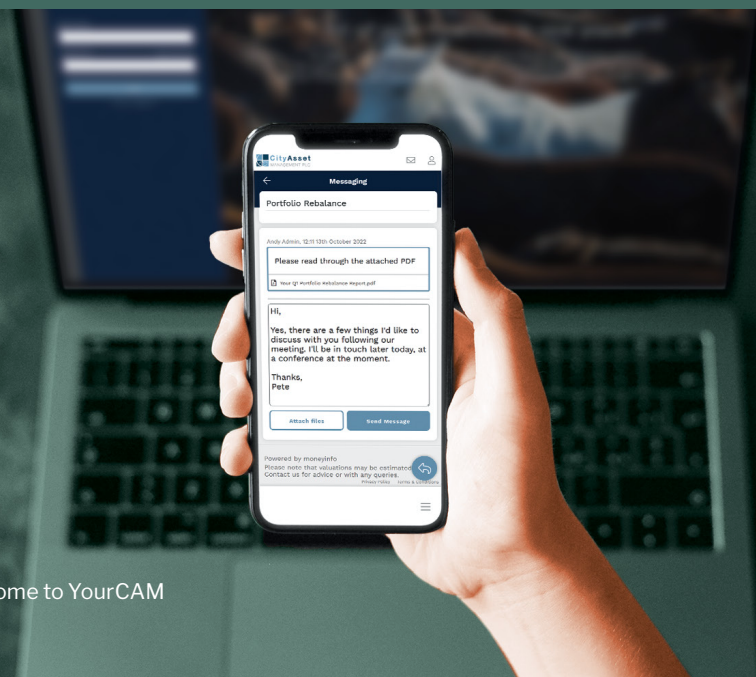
CityAsset
MANAGEMENT PLC

Messaging

Portfolio Rebalance

Andy Admin, 12:11 13th October 2022

Please read through the attached PDF

Your Q1 Portfolio Rebalance Report.pdf

Hi,

Yes, there are a few things I'd like to discuss with you following our meeting. I'll be in touch later today, at a conference at the moment.

Thanks,
Pete

Attach files

Send Message

Powered by moneyinfo
Please note that valuations may be estimated
Contact us for advice or with any queries.
Privacy Policy Terms & Conditions

ome to YourCAM